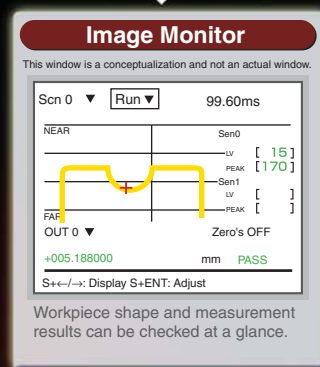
Image Monitor

This window is a conceptualization and not an actual window.

Scn 0 ▼ Run ▼ 99.60ms

NEAR

Sen0

LV [ 15]

PEAK [170]

Sen1

LV [ ]

PEAK [ ]

FAR

OUT 0 ▼ Zero's OFF

+005.188000 mm PASS

S+←/→: Display S+ENT: Adjust

Workpiece shape and measurement results can be checked at a glance.